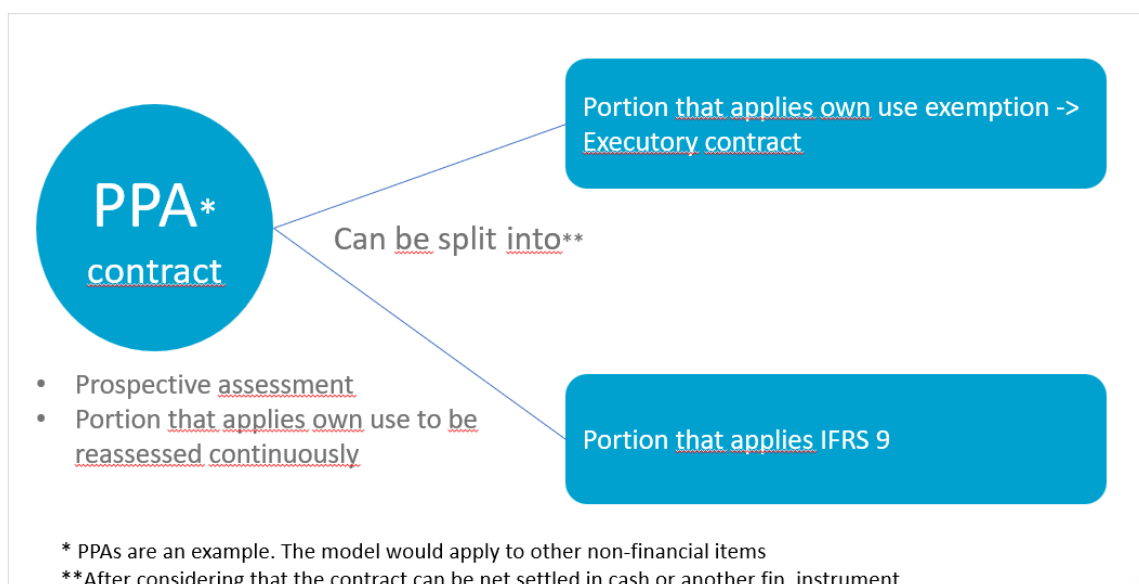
PPA*
contract

Can be split into**

Portion that applies own use exemption -> Executory contract

Portion that applies IFRS 9

- Prospective assessment
- Portion that applies own use to be reassessed continuously

* PPAs are an example. The model would apply to other non-financial items
**After considering that the contract can be net settled in cash or another fin. instrument